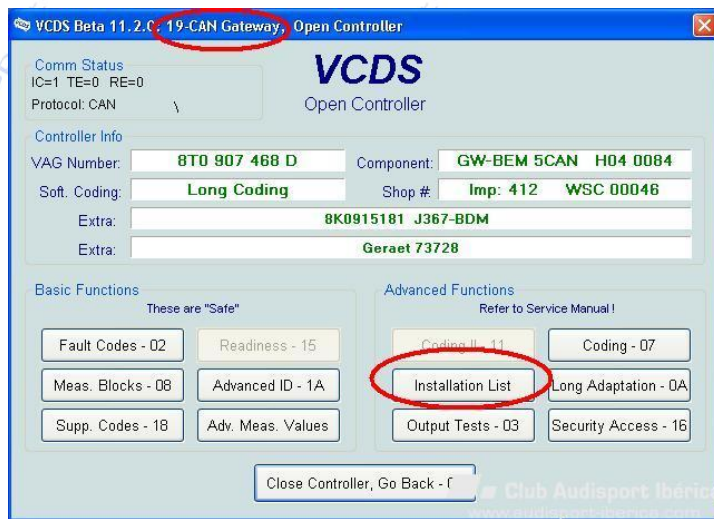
VCDS Beta 11.2.0: 19-CAN Gateway, Open Controller

Comm Status
IC=1 TE=0 RE=0
Protocol: CAN \

VCDS
Open Controller

Controller Info
VAG Number: 8T0 907 468 D
Component: GW-BEM 5CAN H04 0084
Soft. Coding: Long Coding
Shop #: Imp: 412 WSC 00046
Extra: 8K0915181 J367-BDM
Extra: Geraet 73728

Basic Functions
These are "Safe"
Fault Codes - 02
Readiness - 15
Meas. Blocks - 08
Advanced ID - 1A
Supp. Codes - 18
Adv. Meas. Values

Advanced Functions
Refer to Service Manual !
Coding II - 11
Coding - 07
Installation List
Long Adaptation - 0A
Output Tests - 03
Security Access - 16

Close Controller, Go Back - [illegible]

Club Audisport Ibérica
www.audisport-iberica.com